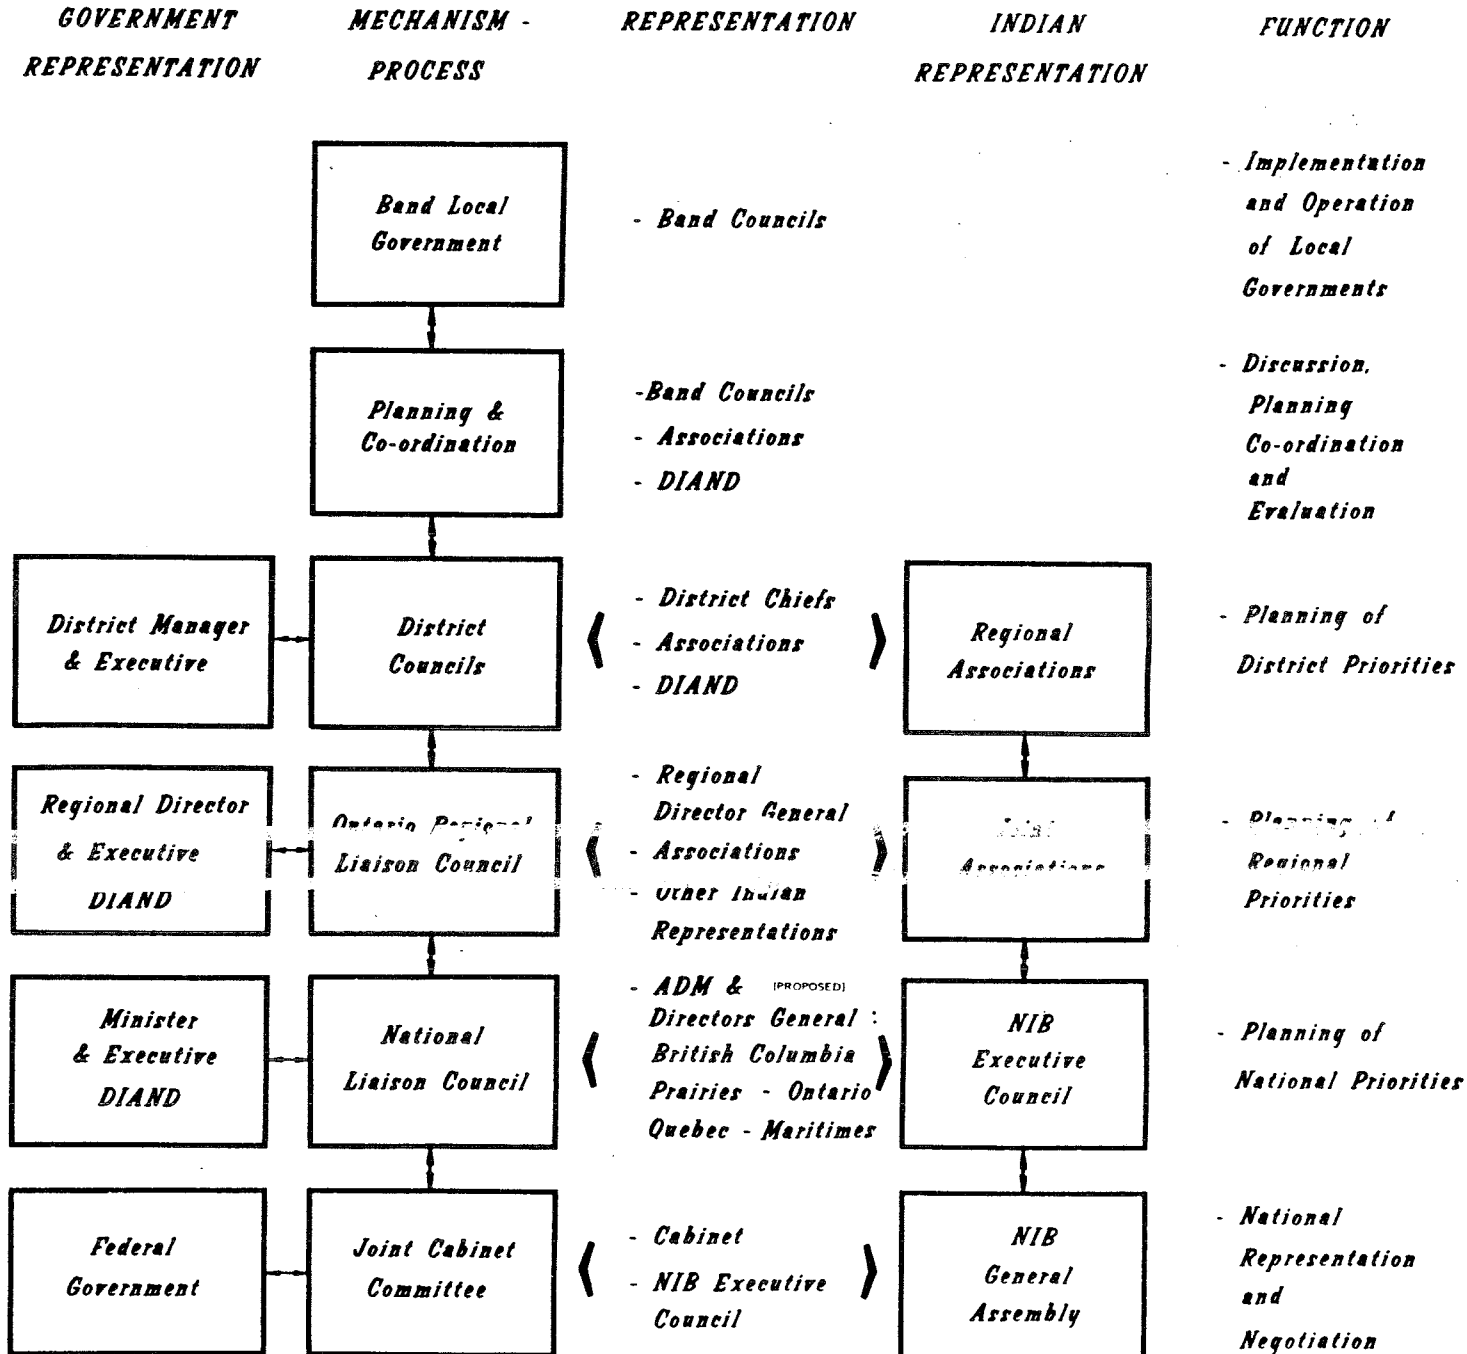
GOVERNMENT REPRESENTATION

MECHANISM - PROCESS

REPRESENTATION

INDIAN REPRESENTATION

FUNCTION

Band Local Government

- Band Councils

- Implementation and Operation of Local Governments

Planning & Co-ordination

-Band Councils
- Associations
- DIAND

- Discussion, Planning Co-ordination and Evaluation

District Manager & Executive

District Councils

- District Chiefs
- Associations
- DIAND

Regional Associations

- Planning of District Priorities

Regional Director & Executive DIAND

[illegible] Liaison Council

- Regional Director General
- Associations
- Other Indian Representations

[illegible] Associations

- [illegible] Regional Priorities

Minister & Executive DIAND

National Liaison Council

- ADM & (PROPOSED) Directors General : British Columbia Prairies - Ontario Quebec - Maritimes

NIB Executive Council

- Planning of National Priorities

Federal Government

Joint Cabinet Committee

- Cabinet
- NIB Executive Council

NIB General Assembly

- National Representation and Negotiation